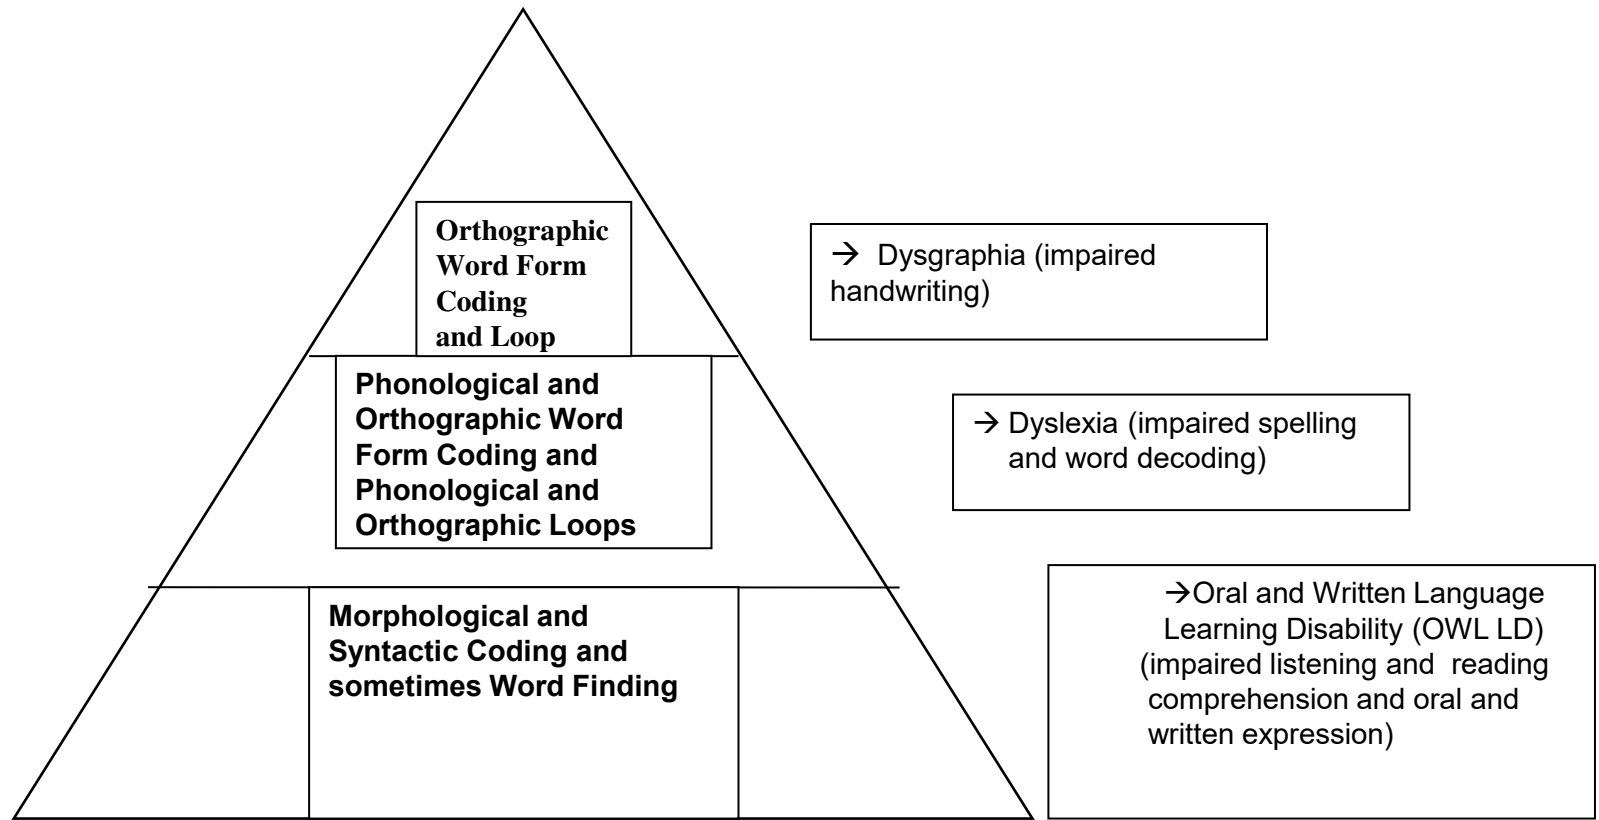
Orthographic Word Form Coding and Loop

Phonological and Orthographic Word Form Coding and Phonological and Orthographic Loops

Morphological and Syntactic Coding and sometimes Word Finding

→ Dysgraphia (impaired handwriting)

→ Dyslexia (impaired spelling and word decoding)

→Oral and Written Language Learning Disability (OWL LD) (impaired listening and reading comprehension and oral and written expression)